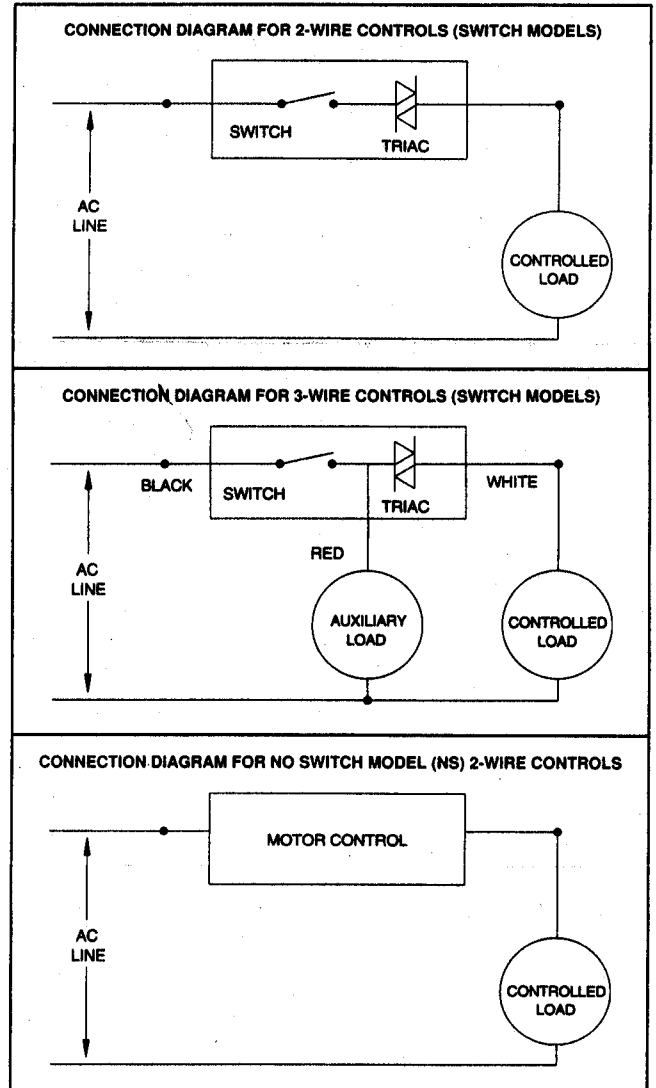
CONNECTION DIAGRAM FOR 2-WIRE CONTROLS (SWITCH MODELS)

SWITCH

TRIAC

AC LINE

CONTROLLED LOAD

CONNECTION DIAGRAM FOR 3-WIRE CONTROLS (SWITCH MODELS)

BLACK

SWITCH

TRIAC

WHITE

RED

AC LINE

AUXILIARY LOAD

CONTROLLED LOAD

CONNECTION DIAGRAM FOR NO SWITCH MODEL (NS) 2-WIRE CONTROLS

MOTOR CONTROL

AC LINE

CONTROLLED LOAD